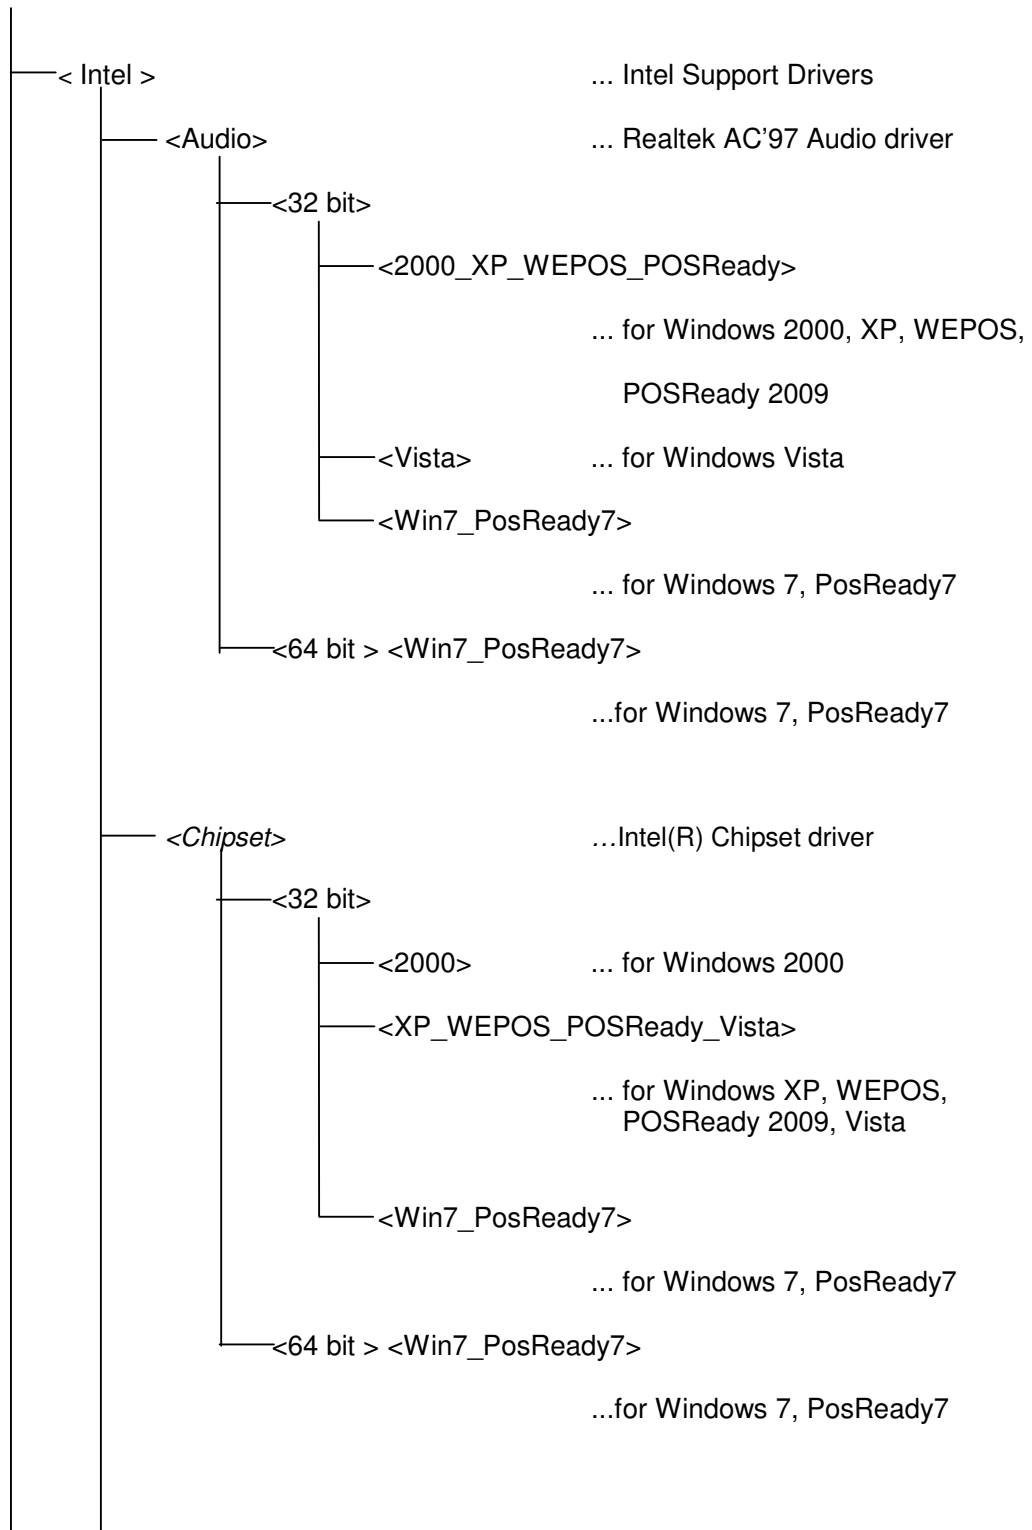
< Intel > ... Intel Support Drivers

<Audio> ... Realtek AC'97 Audio driver

<32 bit>

<2000_XP_WEPOS_POSReady>

... for Windows 2000, XP, WEPOS, POSReady 2009

<Vista> ... for Windows Vista

<Win7_PosReady7>

... for Windows 7, PosReady7

<64 bit > <Win7_PosReady7>

...for Windows 7, PosReady7

<Chipset> …Intel(R) Chipset driver

<32 bit>

<2000> ... for Windows 2000

<XP_WEPOS_POSReady_Vista>

... for Windows XP, WEPOS, POSReady 2009, Vista

<Win7_PosReady7>

... for Windows 7, PosReady7

<64 bit > <Win7_PosReady7>

...for Windows 7, PosReady7